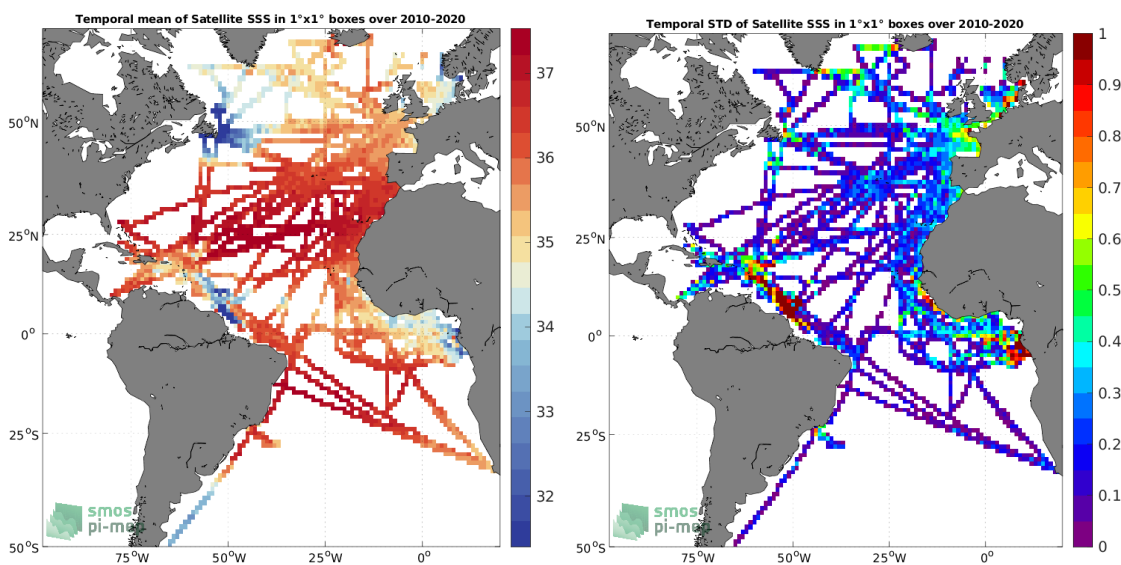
Temporal mean of Satellite SSS in 1°x1° boxes over 2010-2020

37
36
35
34
33
32

50°N
25°N
0°
25°S
50°S
75°W 50°W 25°W 0°

smos pi-mep

Temporal STD of Satellite SSS in 1°x1° boxes over 2010-2020

1
0.9
0.8
0.7
0.6
0.5
0.4
0.3
0.2
0.1
0

50°N
25°N
0°
25°S
50°S
75°W 50°W 25°W 0°

smos pi-mep